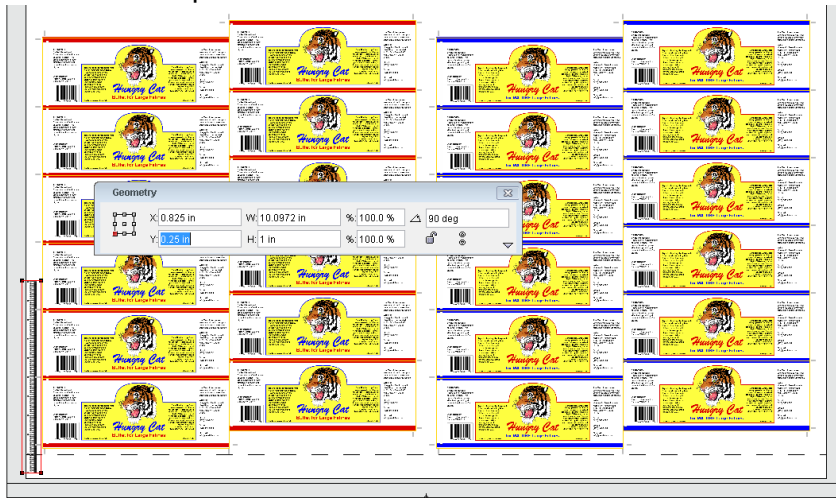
Geometry

X: 0.825 in
W: 10.0972 in
%: 100.0 %
90 deg
Y: 0.25 in
H: 1 in
%: 100.0 %

Hungry Cat
Hungry Cat
Hungry Cat
Hungry Cat
Hungry Cat
Hungry Cat
Hungry Cat
Hungry Cat
Hungry Cat
Hungry Cat
Hungry Cat
Hungry Cat
Hungry Cat
Hungry Cat
Hungry Cat
Hungry Cat
Hungry Cat
Hungry Cat
Hungry Cat
Hungry Cat
Hungry Cat
Hungry Cat
Hungry Cat